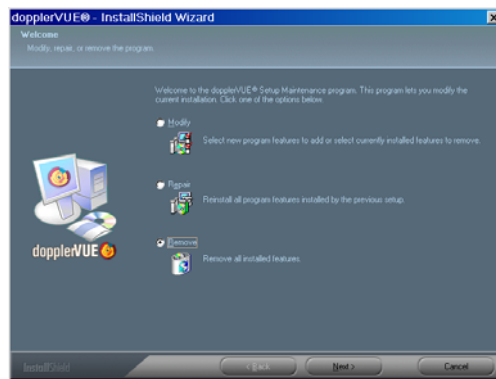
dopplerVUE® - InstallShield Wizard

Welcome

Modify, repair, or remove the program.

Welcome to the dopplerVUE® Setup Maintenance program. This program lets you modify the current installation. Click one of the options below.

Modify

Select new program features to add or select currently installed features to remove.

Repair

Reinstall all program features installed by the previous setup.

Remove

Remove all installed features.

dopplerVUE

InstallShield

< Back

Next >

Cancel